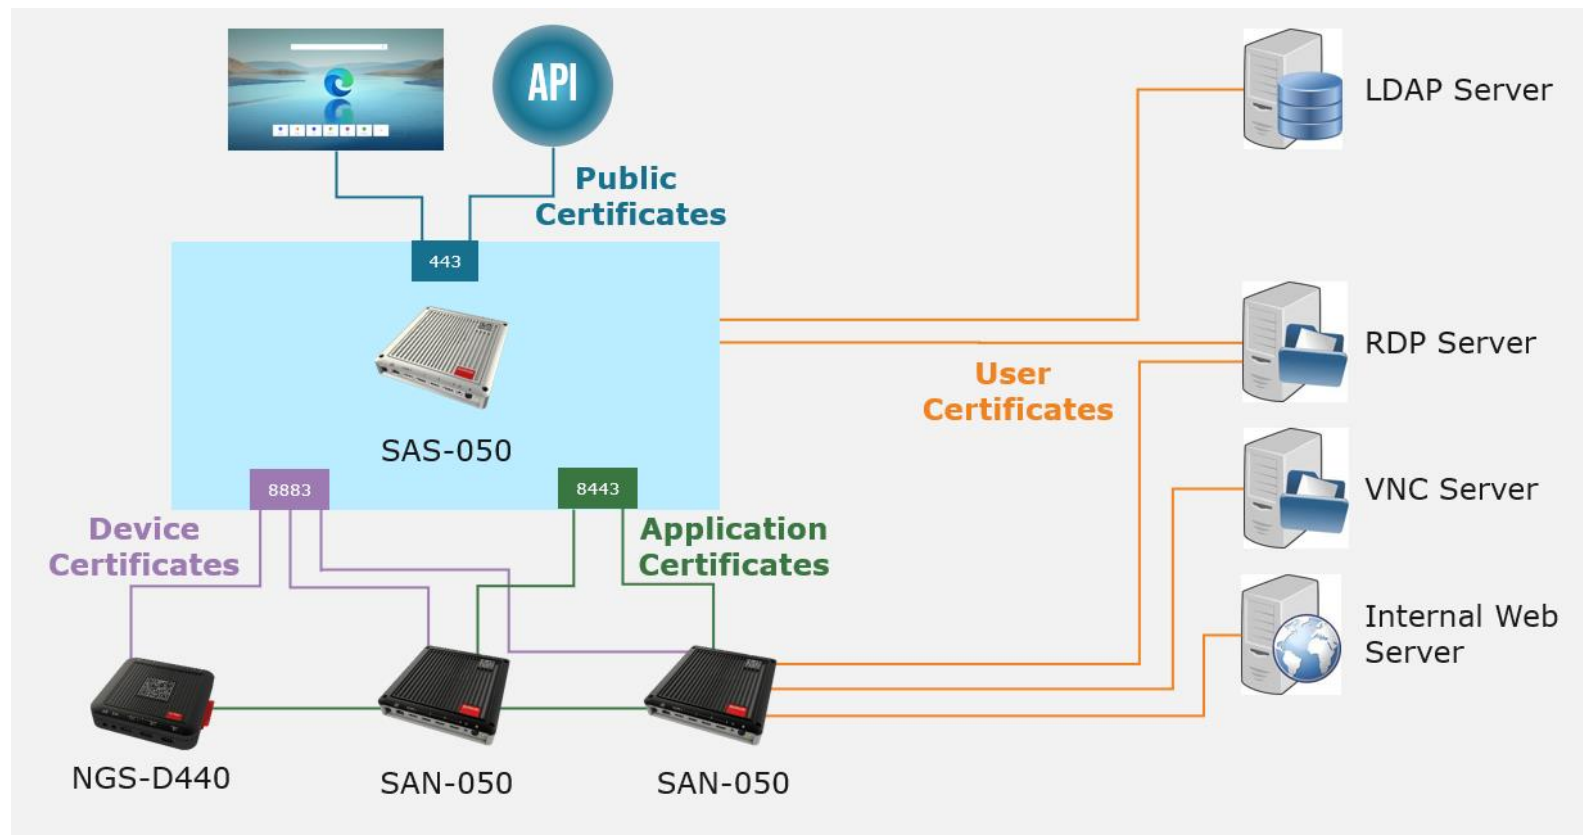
API

Public Certificates

443

SAS-050

8883

8443

Device Certificates

Application Certificates

User Certificates

LDAP Server

RDP Server

VNC Server

Internal Web Server

NGS-D440

SAN-050

SAN-050